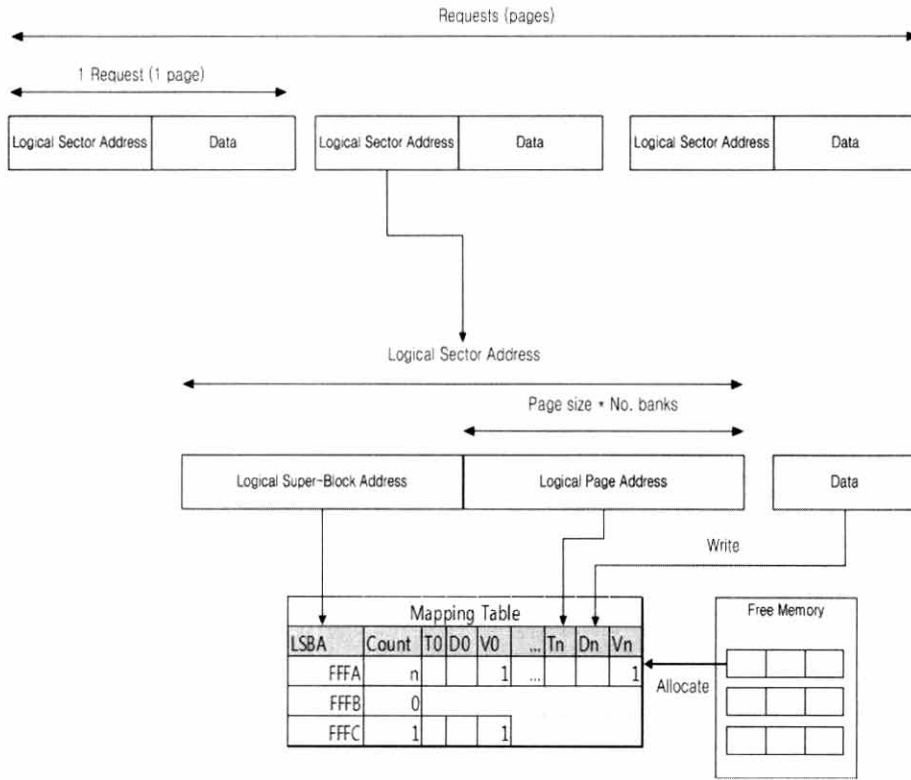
Requests (pages)

1 Request (1 page)

Logical Sector Address | Data

Logical Sector Address | Data

Logical Sector Address | Data

Logical Sector Address

Page size * No. banks

Logical Super-Block Address | Logical Page Address

Data

Write

Mapping Table

| LSBA | Count | T0 | D0 | V0 | ... | Tn | Dn | Vn |
|---|---|---|---|---|---|---|---|---|
| FFFA | n | | | 1 | ... | | | 1 |
| FFFB | 0 | | | | | | | |
| FFFC | 1 | | | 1 | | | | |

Allocate

Free Memory